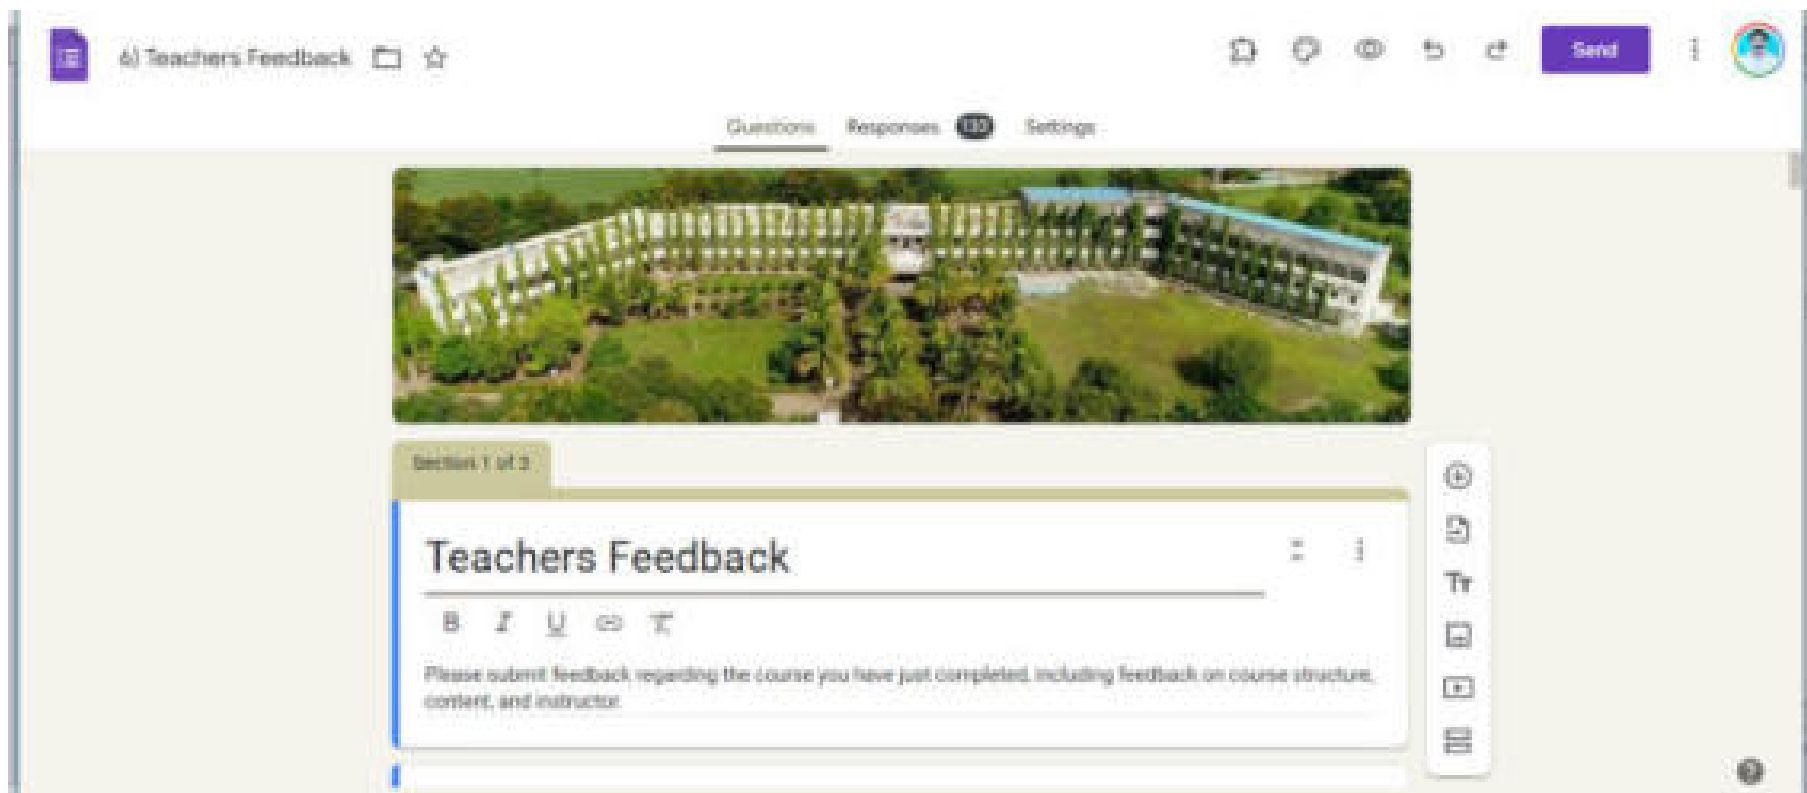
6) Teachers Feedback

Send

Questions Responses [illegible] Settings

Section 1 of 3

Teachers Feedback

B I U

Please submit feedback regarding the course you have just completed, including feedback on course structure, content, and instructor.

Tт